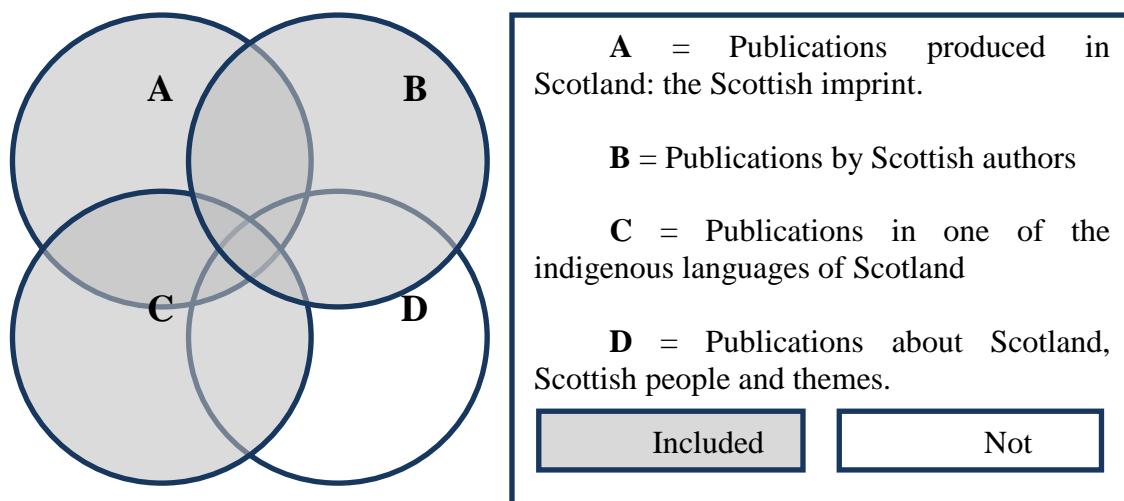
A

B

C

D

**A** = Publications produced in Scotland: the Scottish imprint.

**B** = Publications by Scottish authors

**C** = Publications in one of the indigenous languages of Scotland

**D** = Publications about Scotland, Scottish people and themes.

Included

Not